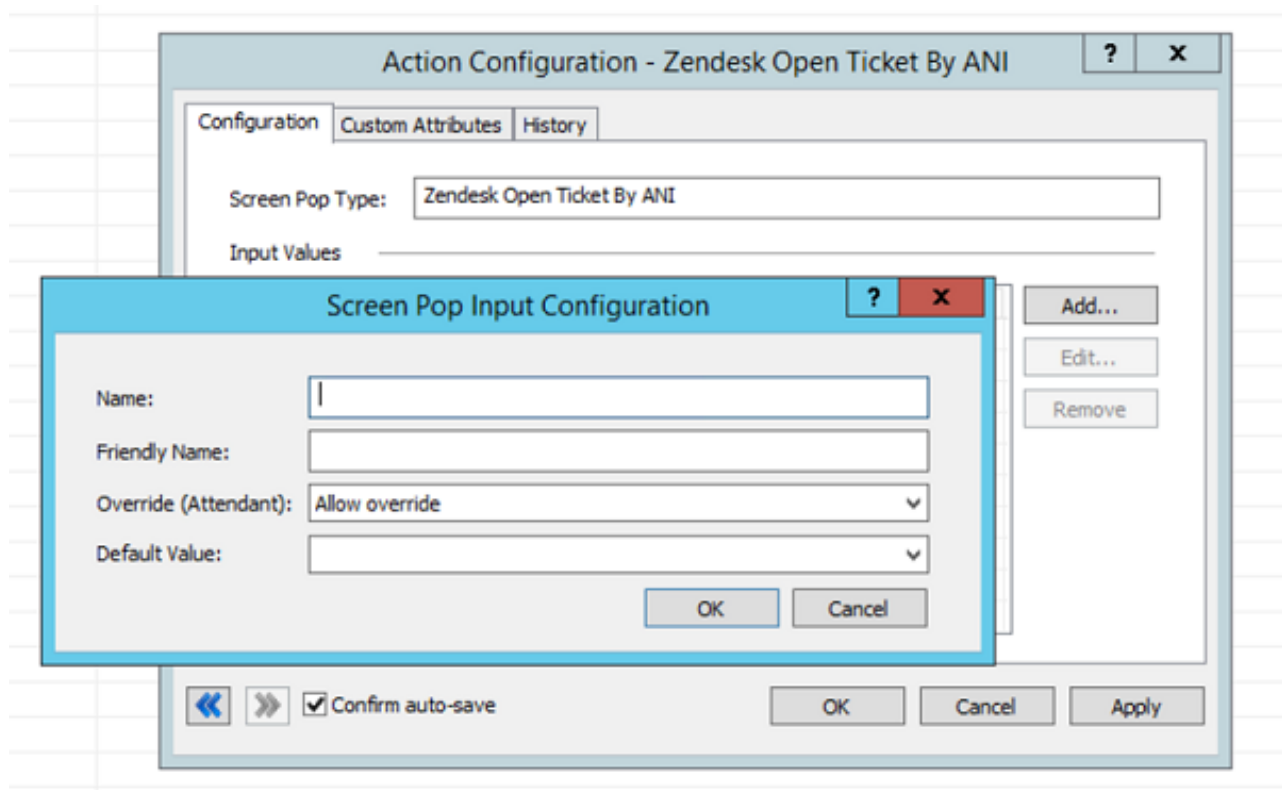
Action Configuration - Zendesk Open Ticket By ANI

?

X

Configuration

Custom Attributes

History

Screen Pop Type: Zendesk Open Ticket By ANI

Input Values

Screen Pop Input Configuration

?

X

Add...

Edit...

Remove

Name:

Friendly Name:

Override (Attendant): Allow override

Default Value:

OK

Cancel

Confirm auto-save

OK

Cancel

Apply